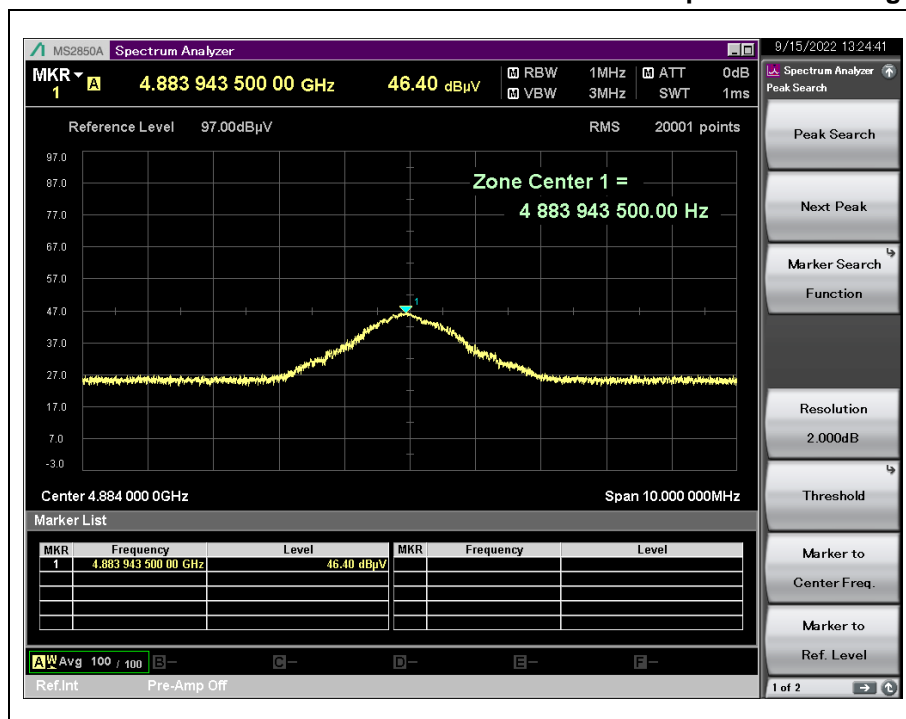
MS2850A Spectrum Analyzer

9/15/2022 13:24:41

MKR 1 A 4.883 943 500 00 GHz 46.40 dBµV

M RBW 1MHz M ATT 0dB
M VBW 3MHz SWT 1ms

Spectrum Analyzer
Peak Search

Reference Level 97.00dBµV RMS 20001 points

97.0
87.0
77.0
67.0
57.0
47.0
37.0
27.0
17.0
7.0
-3.0

Zone Center 1 =
4 883 943 500.00 Hz

1

Center 4.884 000 0GHz Span 10.000 000MHz

Marker List

| MKR | Frequency | Level | MKR | Frequency | Level |
|---|---|---|---|---|---|
| 1 | 4.883 943 500 00 GHz | 46.40 dBµV | | | |
| | | | | | |
| | | | | | |
| | | | | | |
| | | | | | |

A W Avg 100 / 100 B– C– D– E– F–

Ref.Int Pre-Amp Off

Peak Search

Next Peak

Marker Search Function

Resolution 2.000dB

Threshold

Marker to Center Freq.

Marker to Ref. Level

1 of 2